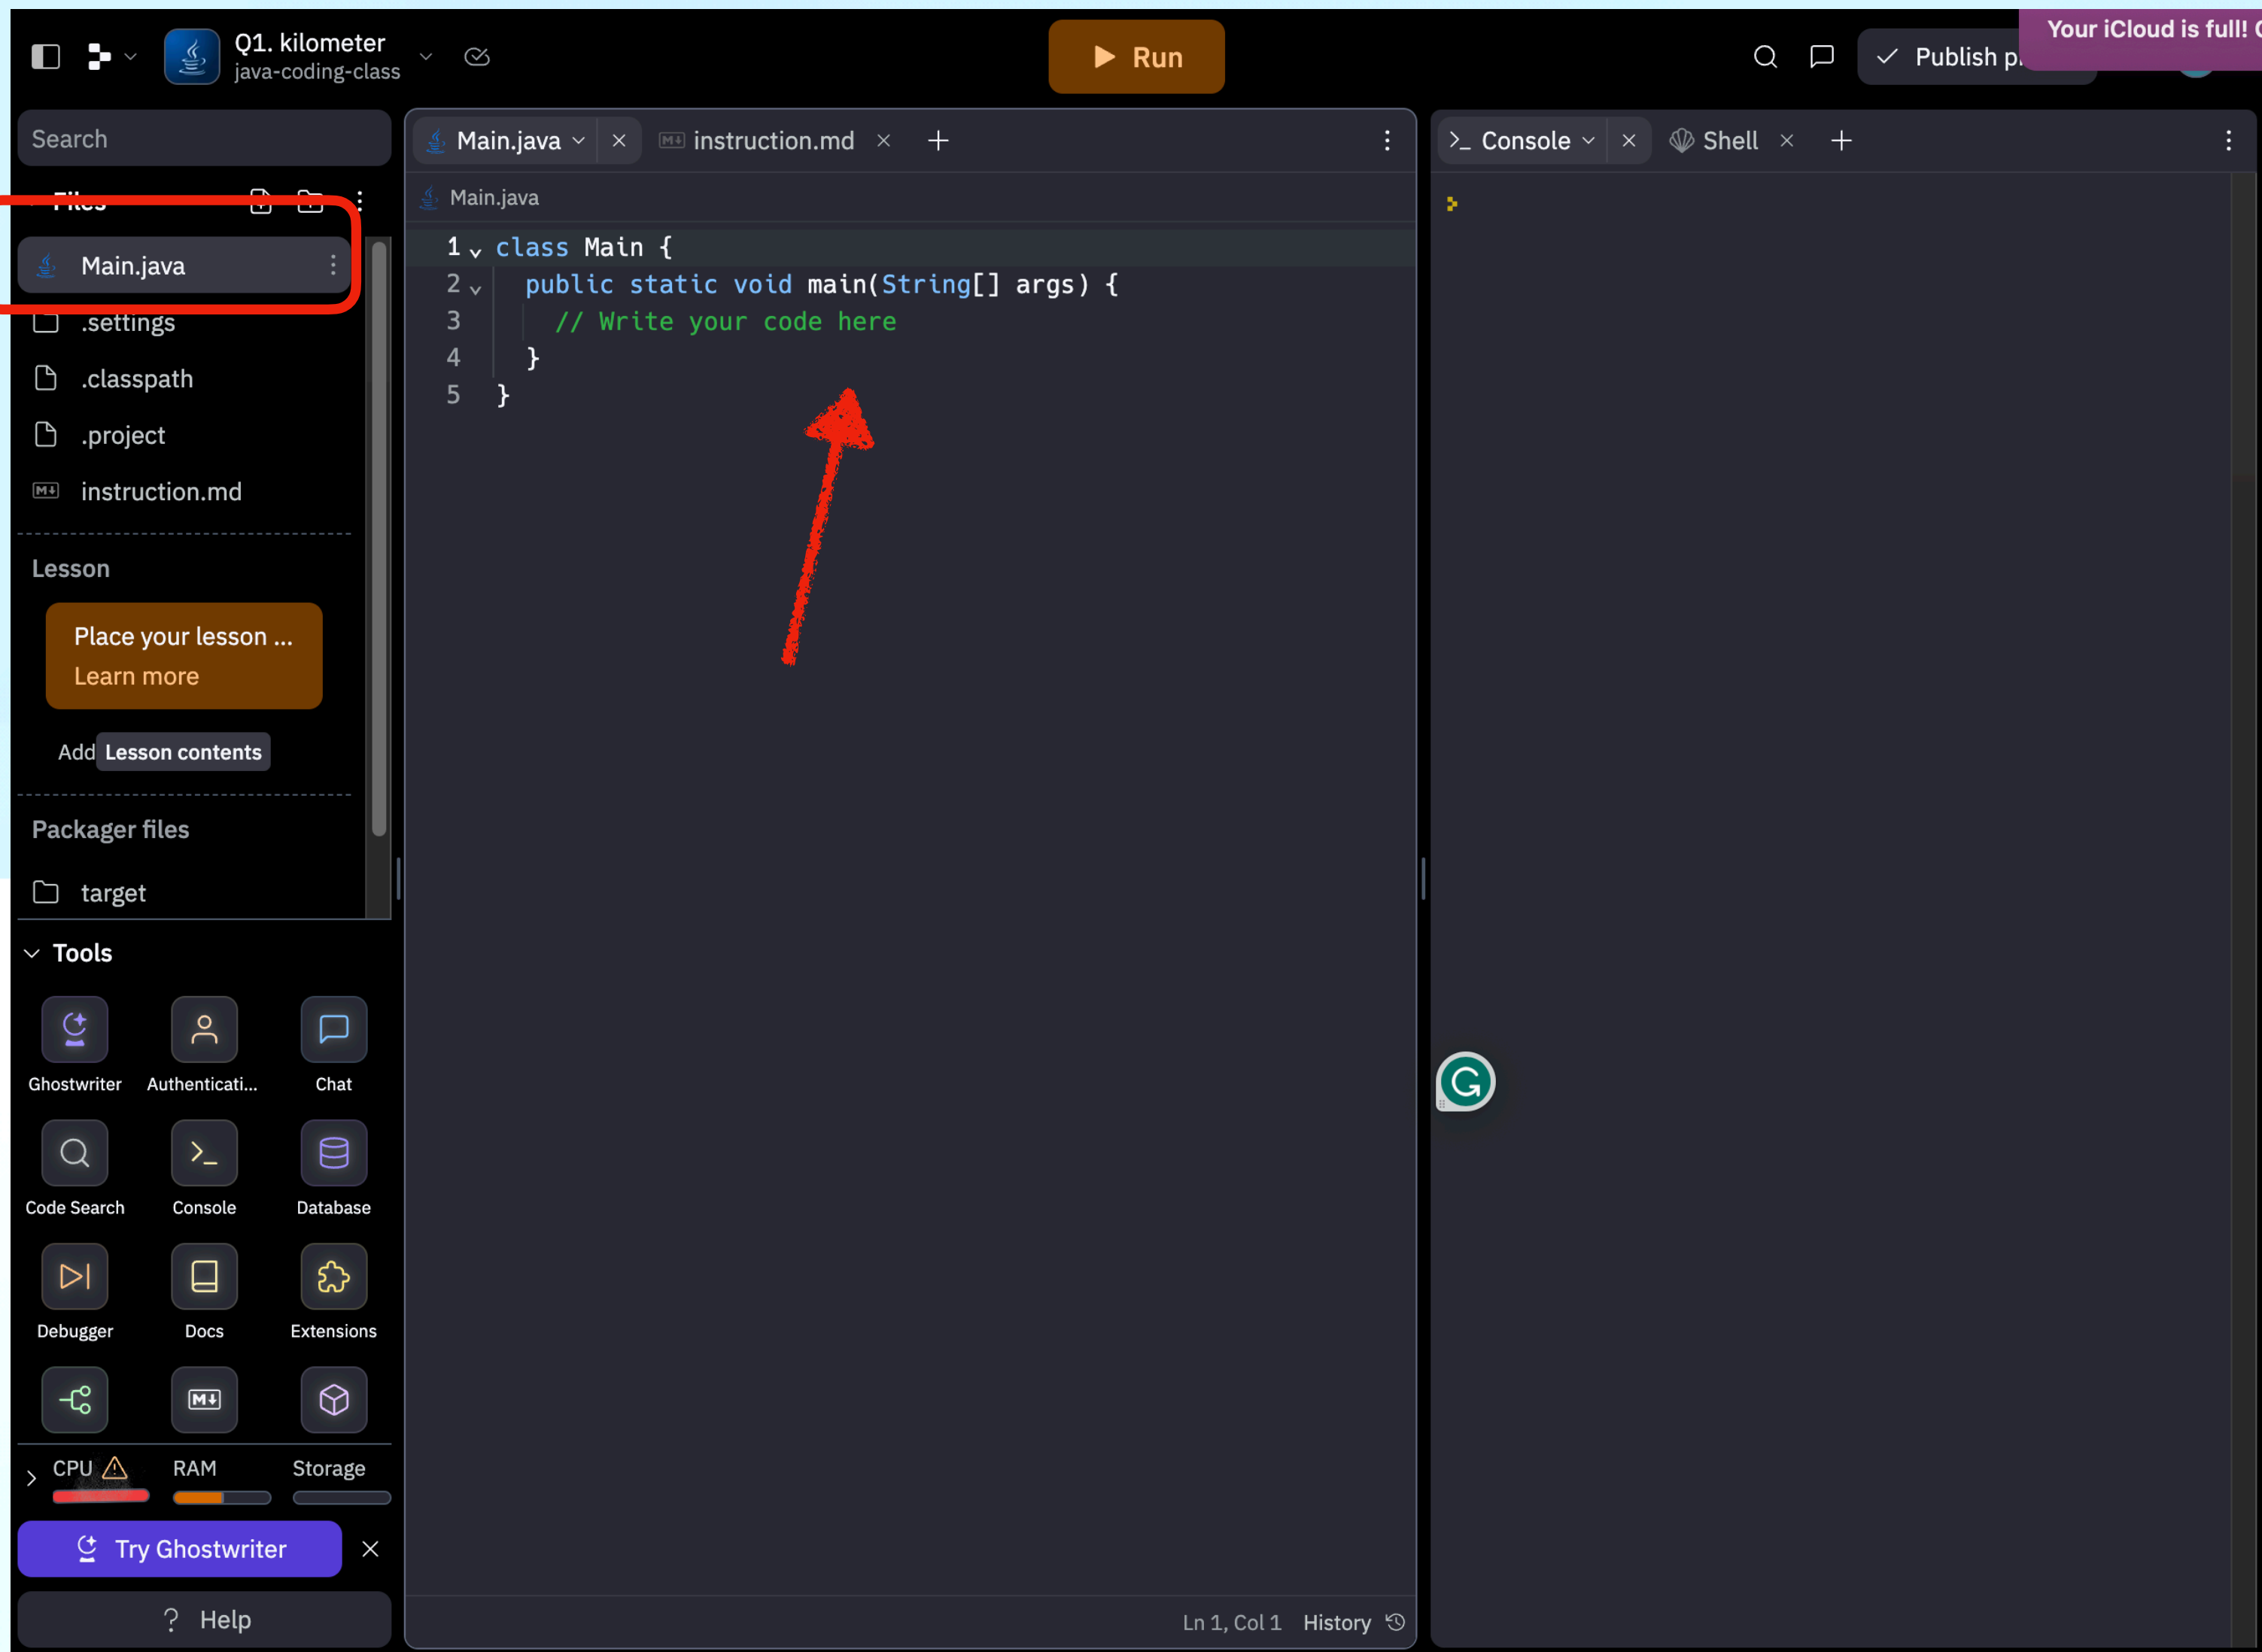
Q1. kilometer
java-coding-class

Run

Publish p

Your iCloud is full!

Search

Files

Main.java

.settings

.classpath

.project

instruction.md

Lesson

Place your lesson ...
Learn more

Add Lesson contents

Packager files

target

Tools

Ghostwriter Authenticati... Chat

Code Search Console Database

Debugger Docs Extensions

CPU RAM Storage

Try Ghostwriter

? Help

Main.java instruction.md +

Main.java

```
1 class Main {
2   public static void main(String[] args) {
3     // Write your code here
4   }
5 }
```

Ln 1, Col 1 History

Console Shell +